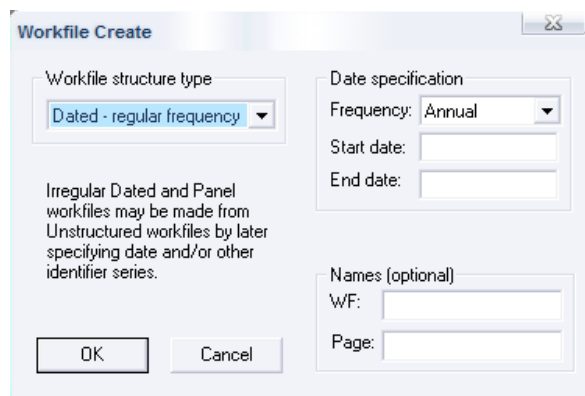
Workfile Create

Workfile structure type

Dated - regular frequency

Irregular Dated and Panel workfiles may be made from Unstructured workfiles by later specifying date and/or other identifier series.

Date specification

Frequency: Annual

Start date:

End date:

Names (optional)

WF:

Page:

OK

Cancel